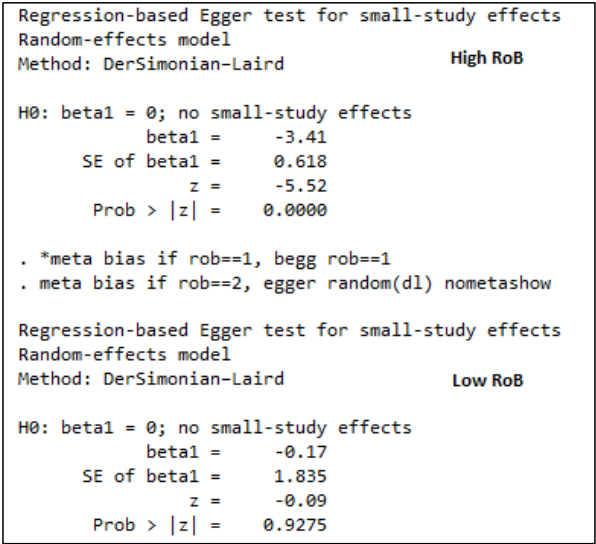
Regression-based Egger test for small-study effects
Random-effects model
Method: DerSimonian-Laird High RoB

H0: beta1 = 0; no small-study effects
beta1 = -3.41
SE of beta1 = 0.618
z = -5.52
Prob > |z| = 0.0000

. *meta bias if rob==1, begg rob==1
. meta bias if rob==2, egger random(dl) nometashow

Regression-based Egger test for small-study effects
Random-effects model
Method: DerSimonian-Laird Low RoB

H0: beta1 = 0; no small-study effects
beta1 = -0.17
SE of beta1 = 1.835
z = -0.09
Prob > |z| = 0.9275